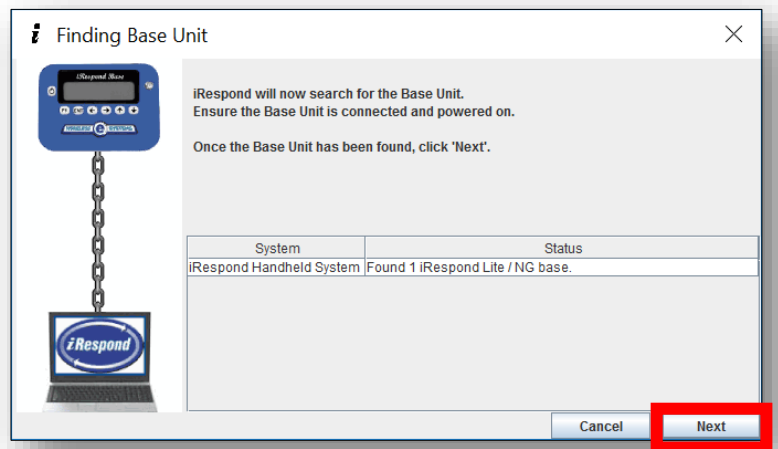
Finding Base Unit

iRespond Base

WIRELESS SYSTEMS

iRespond

iRespond will now search for the Base Unit.
Ensure the Base Unit is connected and powered on.

Once the Base Unit has been found, click 'Next'.

| System | Status |
|---|---|
| iRespond Handheld System | Found 1 iRespond Lite / NG base. |

Cancel

Next